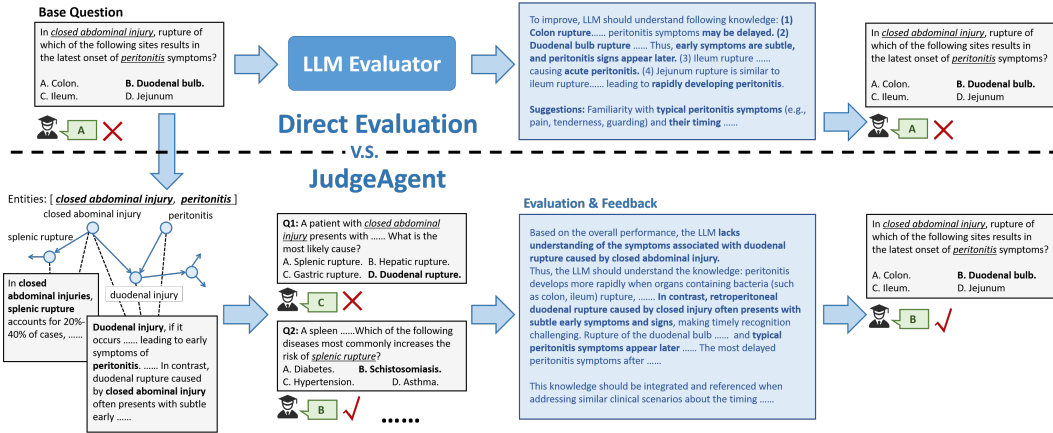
Base Question

In *closed abdominal injury*, rupture of which of the following sites results in the latest onset of *peritonitis* symptoms?

A. Colon. **B. Duodenal bulb.**
C. Ileum. D. Jejunum

A

LLM Evaluator

To improve, LLM should understand following knowledge: **(1) Colon rupture**...... peritonitis symptoms **may be delayed. (2) Duodenal bulb rupture** ...... Thus, **early symptoms are subtle, and peritonitis signs appear later.** (3) Ileum rupture ...... causing **acute peritonitis.** (4) Jejunum rupture is similar to ileum rupture...... leading to **rapidly developing peritonitis.**

**Suggestions:** Familiarity with **typical peritonitis symptoms** (e.g., pain, tenderness, guarding) and **their timing** ......

In *closed abdominal injury*, rupture of which of the following sites results in the latest onset of *peritonitis* symptoms?

A. Colon. **B. Duodenal bulb.**
C. Ileum. D. Jejunum

A

Direct Evaluation
v.s.
JudgeAgent

Entities: [ ***closed abdominal injury***, ***peritonitis*** ]

closed abdominal injury
peritonitis
splenic rupture
duodenal injury

In **closed abdominal injuries**, **splenic rupture** accounts for 20%-40% of cases, ......

**Duodenal injury**, if it occurs ...... leading to early symptoms of **peritonitis**. ...... In contrast, duodenal rupture caused by **closed abdominal injury** often presents with subtle early ......

**Q1:** A patient with *closed abdominal injury* presents with ...... What is the most likely cause?
A. Splenic rupture. B. Hepatic rupture.
C. Gastric rupture. **D. Duodenal rupture.**

C

**Q2:** A spleen ......Which of the following diseases most commonly increases the risk of *splenic rupture*?
A. Diabetes. **B. Schistosomiasis.**
C. Hypertension. D. Asthma.

B

......

Evaluation & Feedback

Based on the overall performance, the LLM **lacks understanding of the symptoms associated with duodenal rupture caused by closed abdominal injury.**
Thus, the LLM should understand the knowledge: peritonitis develops more rapidly when organs containing bacteria (such as colon, ileum) rupture, ...... **In contrast, retroperitoneal duodenal rupture caused by closed injury often presents with subtle early symptoms and signs**, making timely recognition challenging. Rupture of the duodenal bulb ...... and **typical peritonitis symptoms appear later** ...... The most delayed peritonitis symptoms after ......

This knowledge should be integrated and referenced when addressing similar clinical scenarios about the timing ......

In *closed abdominal injury*, rupture of which of the following sites results in the latest onset of *peritonitis* symptoms?

A. Colon. **B. Duodenal bulb.**
C. Ileum. D. Jejunum

B